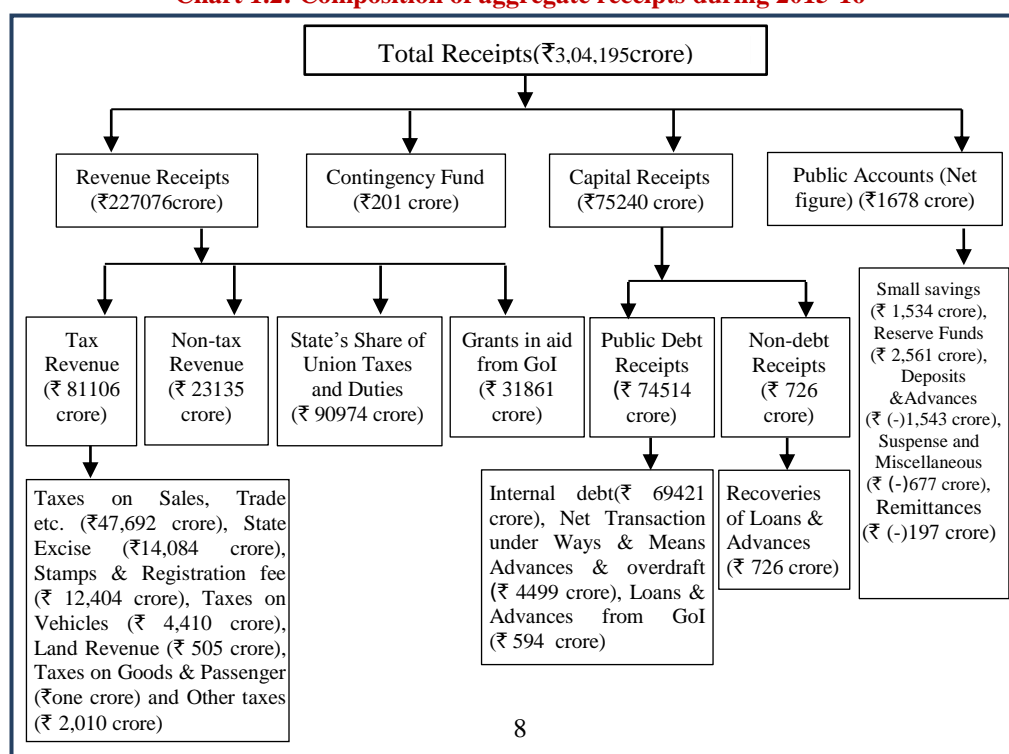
Chart 1.2: Composition of aggregate receipts during 2015-16

Total Receipts(₹3,04,195crore)

Revenue Receipts (₹227076crore)

Contingency Fund (₹201 crore)

Capital Receipts (₹75240 crore)

Public Accounts (Net figure) (₹1678 crore)

Tax Revenue (₹ 81106 crore)

Non-tax Revenue (₹ 23135 crore)

State's Share of Union Taxes and Duties (₹ 90974 crore)

Grants in aid from GoI (₹ 31861 crore)

Public Debt Receipts (₹ 74514 crore)

Non-debt Receipts (₹ 726 crore)

Small savings (₹ 1,534 crore), Reserve Funds (₹ 2,561 crore), Deposits &Advances (₹ (-)1,543 crore), Suspense and Miscellaneous (₹ (-)677 crore), Remittances (₹ (-)197 crore)

Taxes on Sales, Trade etc. (₹47,692 crore), State Excise (₹14,084 crore), Stamps & Registration fee (₹ 12,404 crore), Taxes on Vehicles (₹ 4,410 crore), Land Revenue (₹ 505 crore), Taxes on Goods & Passenger (₹one crore) and Other taxes (₹ 2,010 crore)

Internal debt(₹ 69421 crore), Net Transaction under Ways & Means Advances & overdraft (₹ 4499 crore), Loans & Advances from GoI (₹ 594 crore)

Recoveries of Loans & Advances (₹ 726 crore)

8